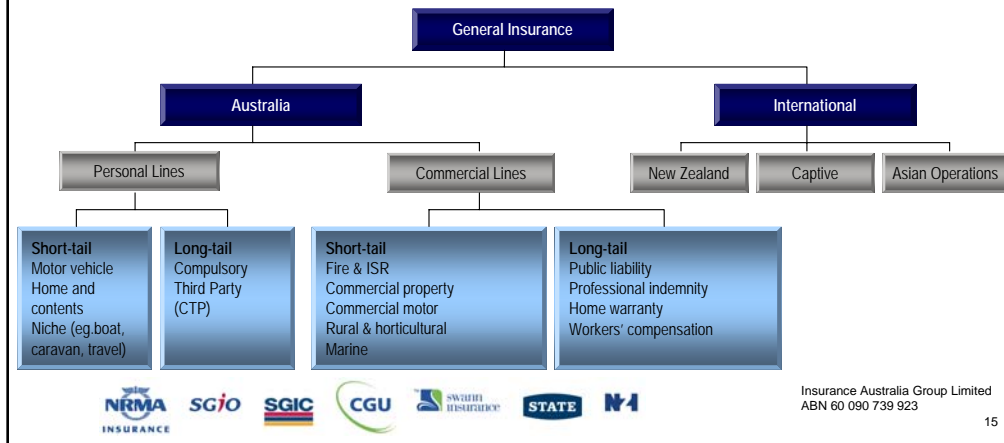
General Insurance

Australia

International

Personal Lines

Commercial Lines

New Zealand

Captive

Asian Operations

**Short-tail**
Motor vehicle
Home and contents
Niche (eg.boat, caravan, travel)

**Long-tail**
Compulsory Third Party (CTP)

**Short-tail**
Fire & ISR
Commercial property
Commercial motor
Rural & horticultural
Marine

**Long-tail**
Public liability
Professional indemnity
Home warranty
Workers' compensation

NRMA INSURANCE SGIO SGIC CGU swann insurance STATE NZI

Insurance Australia Group Limited
ABN 60 090 739 923

15